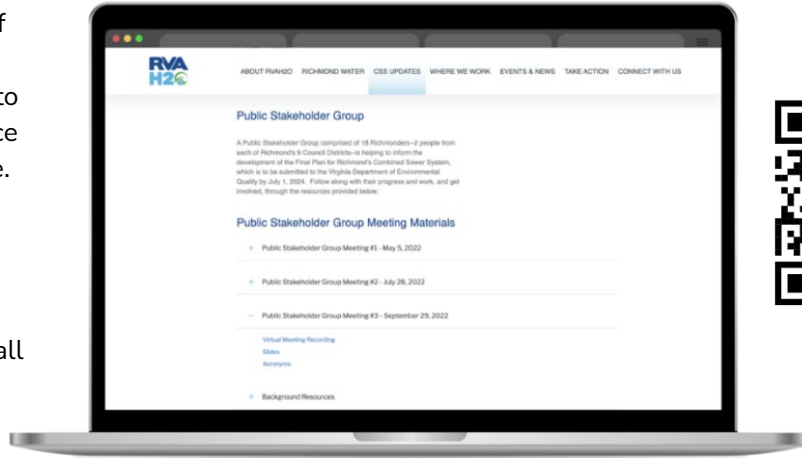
f

to
ce
e.

all

RVA H2O

ABOUT RVAH2O RICHMOND WATER CSS UPDATES WHERE WE WORK EVENTS & NEWS TAKE ACTION CONNECT WITH US

Public Stakeholder Group

A Public Stakeholder Group comprised of 18 Richmonders—2 people from each of Richmond's 9 Council Districts—is helping to inform the development of the Final Plan for Richmond's Combined Sewer System, which is to be submitted to the Virginia Department of Environmental Quality by July 1, 2024. Follow along with their progress and work, and get involved, through the resources provided below.

Public Stakeholder Group Meeting Materials

+ Public Stakeholder Group Meeting #1 - May 5, 2022

+ Public Stakeholder Group Meeting #2 - July 28, 2022

– Public Stakeholder Group Meeting #3 - September 29, 2022

Virtual Meeting Recording
Slides
Acronyms

+ Background Resources